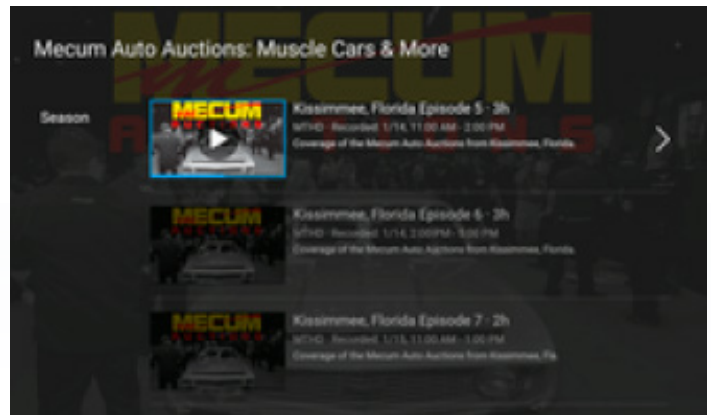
Mecum Auto Auctions: Muscle Cars & More

Season

MECUM

Kissimmee, Florida Episode 5 · 3h
MTHD · Recorded: 1/14, 11:00 AM - 2:00 PM
Coverage of the Mecum Auto Auctions from Kissimmee, Florida.

MECUM

Kissimmee, Florida Episode 6 · 3h
MTHD · Recorded: 1/14, 2:00 PM - 5:00 PM
Coverage of the Mecum Auto Auctions from Kissimmee, Florida.

MECUM

Kissimmee, Florida Episode 7 · 2h
MTHD · Recorded: 1/15, 11:00 AM - 1:00 PM
Coverage of the Mecum Auto Auctions from Kissimmee, Fla.